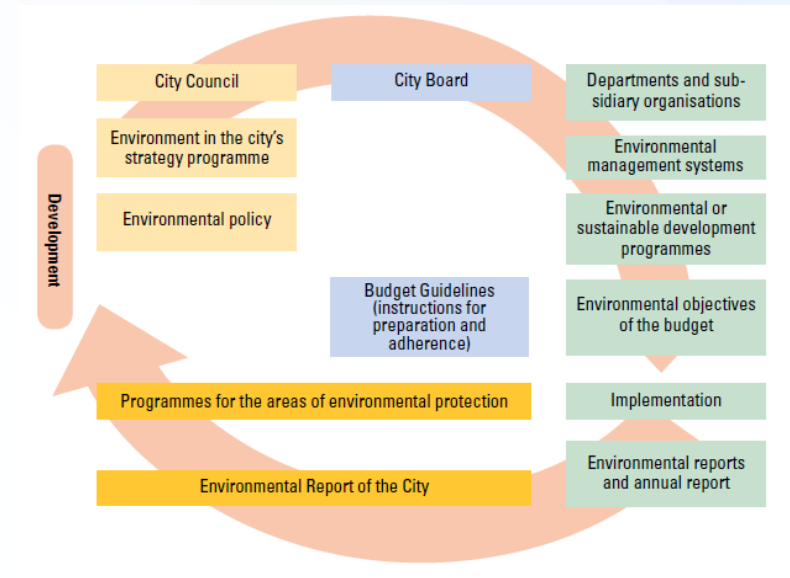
City Council

City Board

Departments and subsidiary organisations

Environment in the city's strategy programme

Environmental management systems

Environmental policy

Environmental or sustainable development programmes

Development

Budget Guidelines (instructions for preparation and adherence)

Environmental objectives of the budget

Programmes for the areas of environmental protection

Implementation

Environmental Report of the City

Environmental reports and annual report